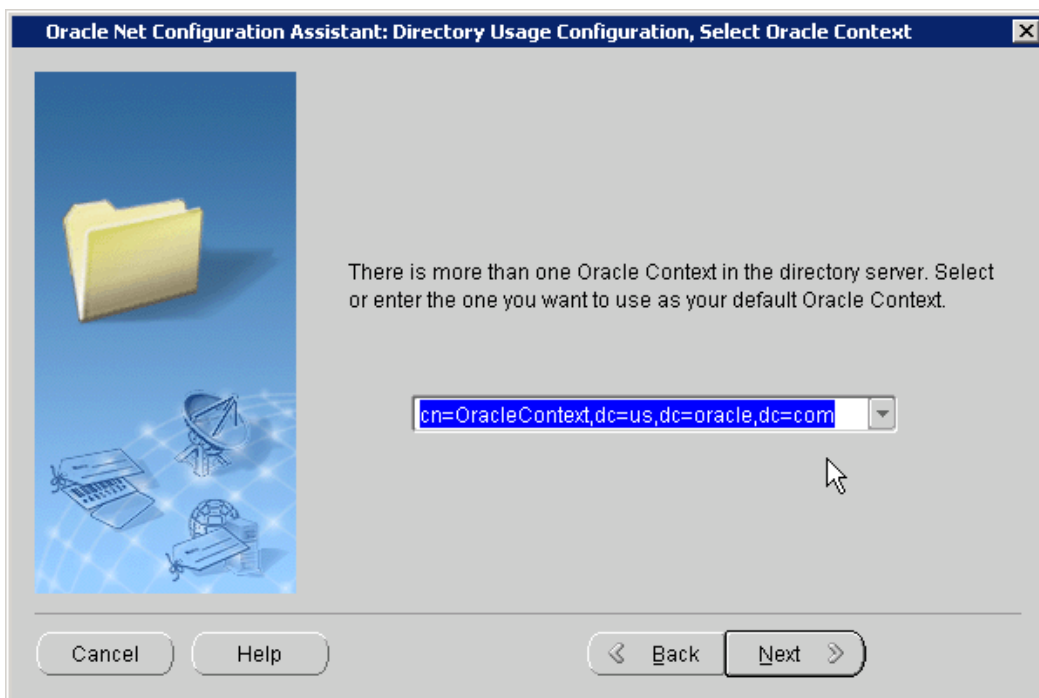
Oracle Net Configuration Assistant: Directory Usage Configuration, Select Oracle Context

There is more than one Oracle Context in the directory server. Select or enter the one you want to use as your default Oracle Context.

cn=OracleContext,dc=us,dc=oracle,dc=com

Cancel

Help

Back

Next